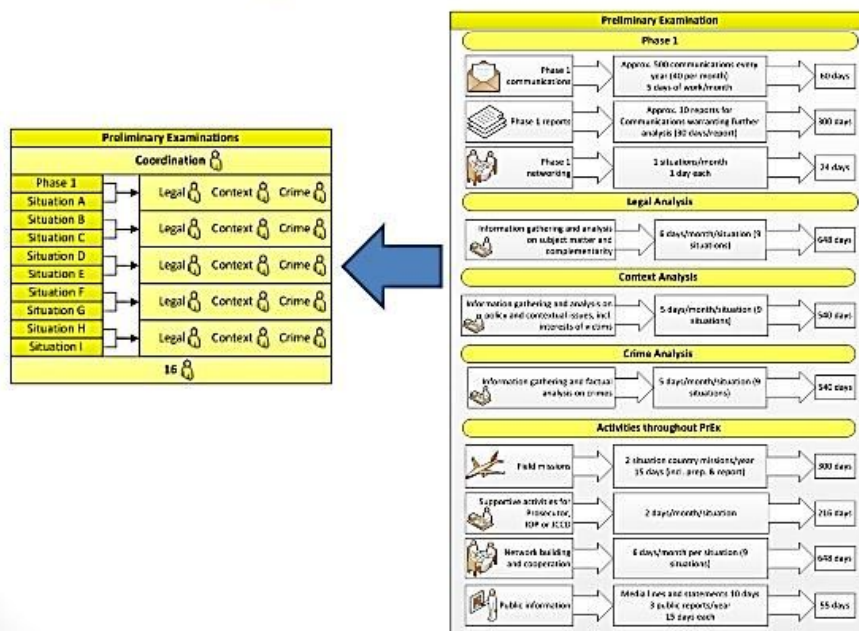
Preliminary Examinations

Coordination

Phase 1
Situation A
Situation B
Situation C
Situation D
Situation E
Situation F
Situation G
Situation H
Situation I

Legal Context Crime
Legal Context Crime
Legal Context Crime
Legal Context Crime
Legal Context Crime

16

Preliminary Examination

Phase 1

Phase 1 communications | Approx. 500 communications every year (40 per month) 5 days of work/month | 60 days

Phase 1 reports | Approx. 10 reports for Communications warranting further analysis (30 days/report) | 300 days

Phase 1 networking | 1 situations/month 1 day each | 24 days

Legal Analysis

Information gathering and analysis on subject matter and complementarity | 6 days/month/situation (9 situations) | 648 days

Context Analysis

Information gathering and analysis on police and contextual issues, incl. interests of victims | 5 days/month/situation (9 situations) | 540 days

Crime Analysis

Information gathering and factual analysis on crimes | 5 days/month/situation (9 situations) | 540 days

Activities throughout PrEx

Field missions | 2 situation country missions/year 15 days (incl. prep. & report) | 300 days

Supportive activities for Prosecutor, IDP or JCCD | 2 days/month/situation | 216 days

Network building and cooperation | 6 days/month per situation (9 situations) | 648 days

Public information | Media lines and statements 10 days 3 public reports/year 15 days each | 55 days